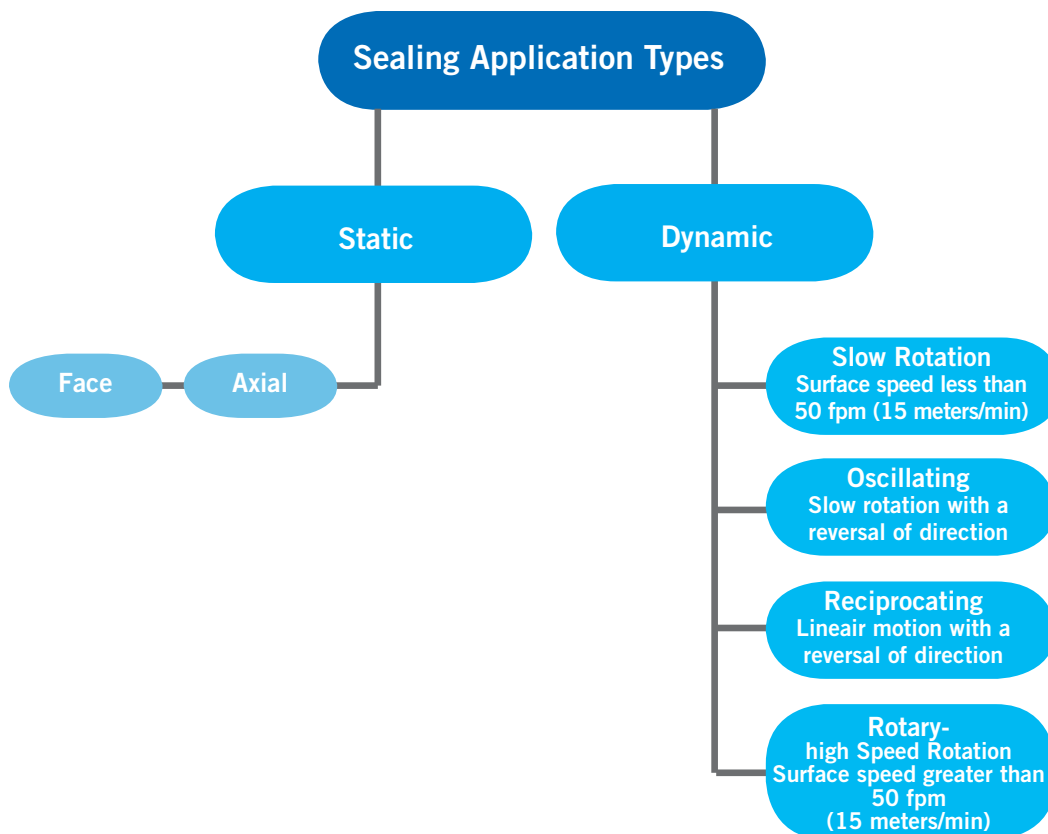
Sealing Application Types

Static

Dynamic

Face

Axial

Slow Rotation
Surface speed less than 50 fpm (15 meters/min)

Oscillating
Slow rotation with a reversal of direction

Reciprocating
Lineair motion with a reversal of direction

Rotary-
high Speed Rotation
Surface speed greater than 50 fpm (15 meters/min)